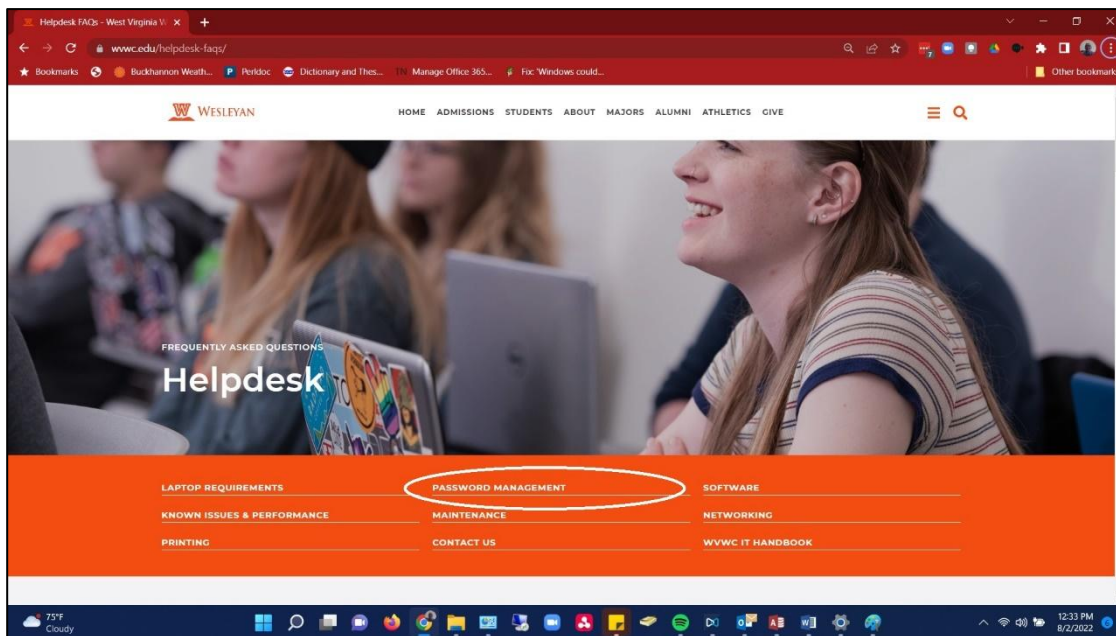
Helpdesk FAQs - West Virginia W ×

wvwc.edu/helpdesk-faqs/

Bookmarks
Buckhannon Weath...
Perkdoc
Dictionary and Thes...
Manage Office 365...
Fix: 'Windows could...
Other bookmarks

WESLEYAN

HOME ADMISSIONS STUDENTS ABOUT MAJORS ALUMNI ATHLETICS GIVE

FREQUENTLY ASKED QUESTIONS

Helpdesk

LAPTOP REQUIREMENTS
PASSWORD MANAGEMENT
SOFTWARE
KNOWN ISSUES & PERFORMANCE
MAINTENANCE
NETWORKING
PRINTING
CONTACT US
WVWC IT HANDBOOK

75°F
Cloudy

12:33 PM
8/2/2022